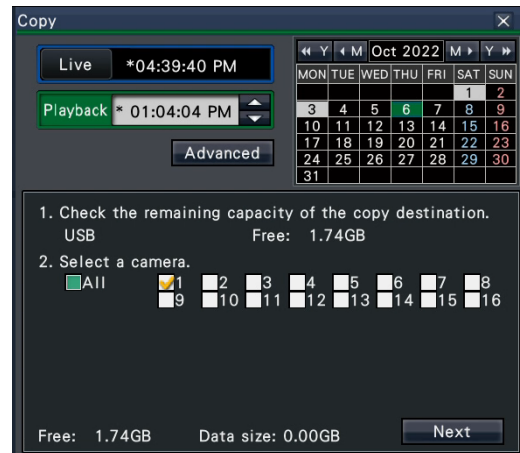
Copy

Live *04:39:40 PM

Playback * 01:04:04 PM

Advanced

Y M Oct 2022 M Y

| MON | TUE | WED | THU | FRI | SAT | SUN |
|---|---|---|---|---|---|---|
| | | | | | 1 | 2 |
| 3 | 4 | 5 | 6 | 7 | 8 | 9 |
| 10 | 11 | 12 | 13 | 14 | 15 | 16 |
| 17 | 18 | 19 | 20 | 21 | 22 | 23 |
| 24 | 25 | 26 | 27 | 28 | 29 | 30 |
| 31 | | | | | | |

1. Check the remaining capacity of the copy destination.
USB Free: 1.74GB

2. Select a camera.
All 1 2 3 4 5 6 7 8
9 10 11 12 13 14 15 16

Free: 1.74GB Data size: 0.00GB Next